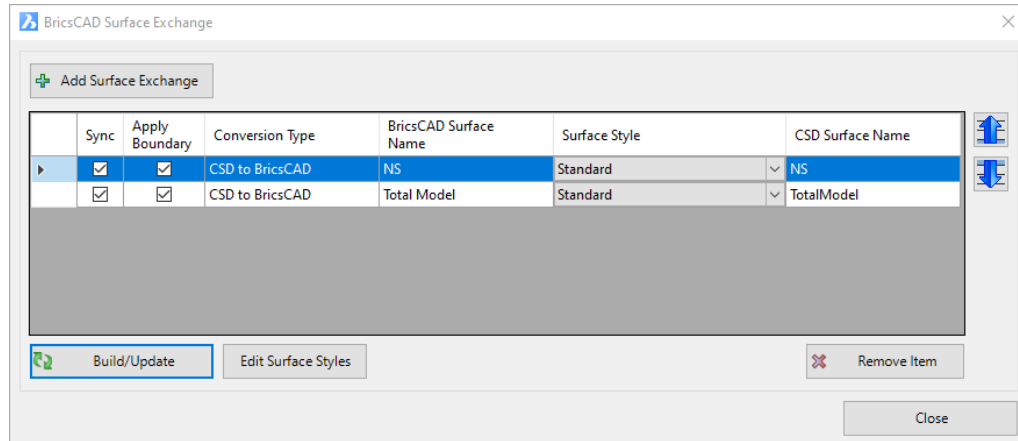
BricsCAD Surface Exchange

Add Surface Exchange

| | Sync | Apply Boundary | Conversion Type | BricsCAD Surface Name | Surface Style | CSD Surface Name |
|---|---|---|---|---|---|---|
| | ☑ | ☑ | CSD to BricsCAD | NS | Standard | NS |
| | ☑ | ☑ | CSD to BricsCAD | Total Model | Standard | TotalModel |

Build/Update

Edit Surface Styles

Remove Item

Close